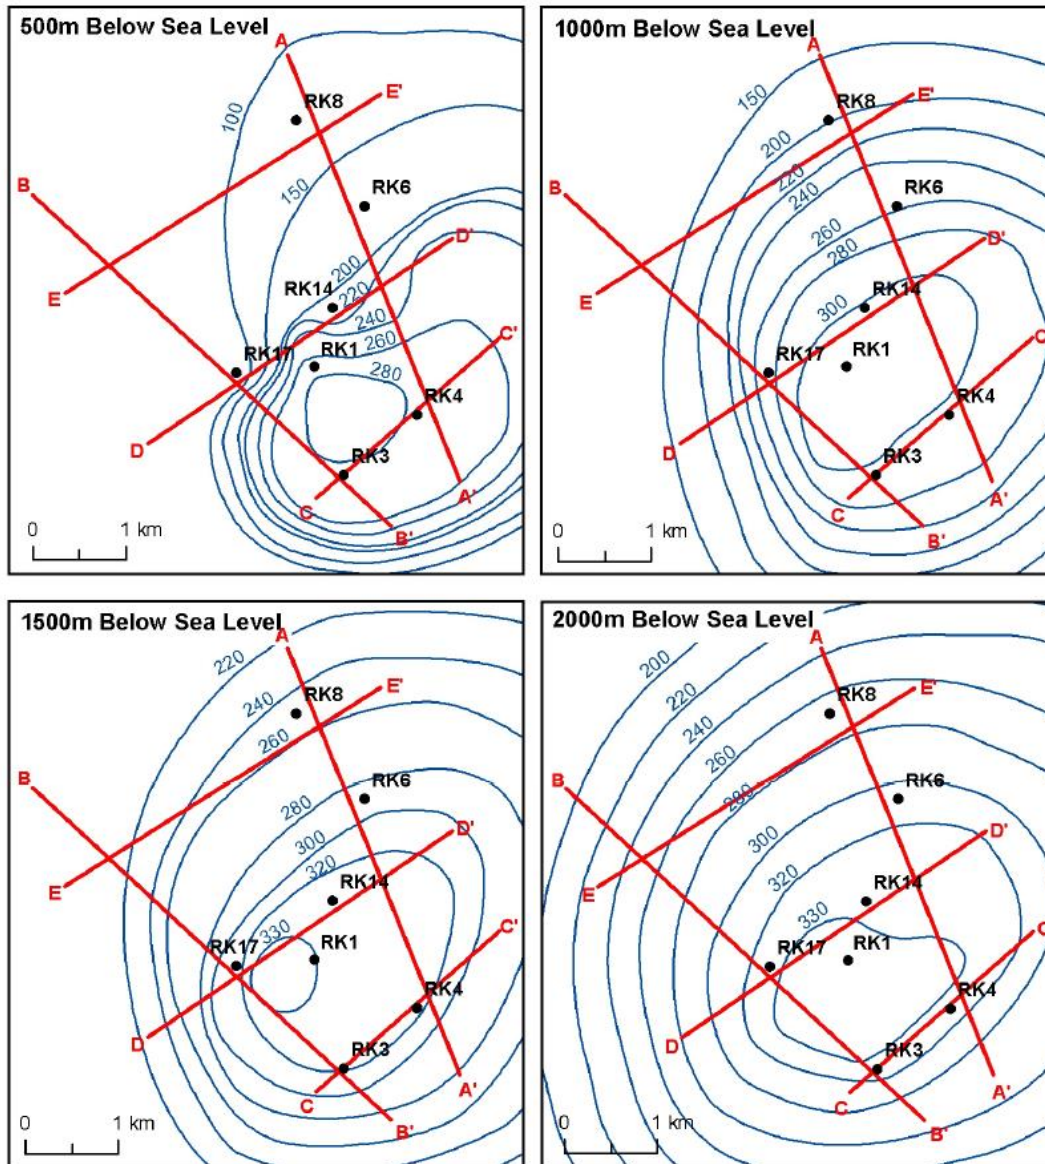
500m Below Sea Level
A
E'
RK8
100
B
150
RK6
D'
E
RK14
200
220
240
RK17
RK1
260
C'
280
RK4
D
RK3
A'
C
B'
0
1 km

1000m Below Sea Level
A
150
RK8
E'
200
B
220
240
RK6
260
280
D'
E
300
RK14
RK17
RK1
C'
RK4
D
RK3
A'
C
B'
0
1 km

1500m Below Sea Level
A
220
240
RK8
E'
260
B
RK6
280
D'
300
E
320
RK14
RK17
330
RK1
C'
RK4
D
RK3
A'
C
B'
0
1 km

2000m Below Sea Level
A
200
220
RK8
E'
240
260
B
280
RK6
300
D'
E
320
RK14
330
RK17
RK1
C'
RK4
D
RK3
A'
C
B'
0
1 km